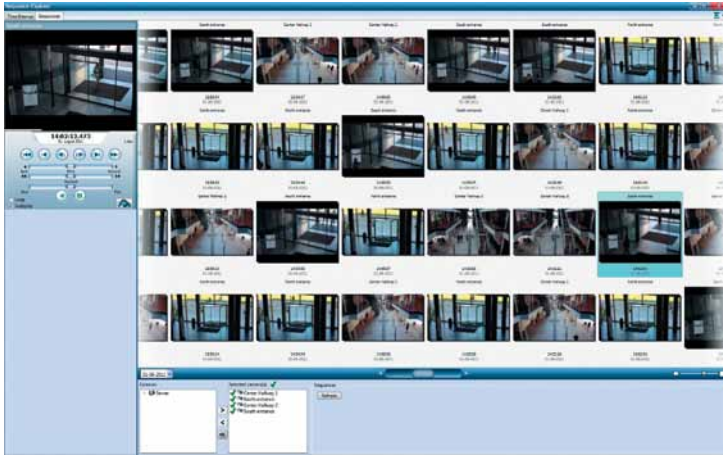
Sequence Explorer

Time Bar

Sequences

South entrance

South entrance

Center Hallway 1

Center Hallway 2

South entrance

South entrance

North entrance

14:03:53.473

Server

Selected camera(s)

Center Hallway 1

North entrance

Center Hallway 2

South entrance

Sequences

Refresh